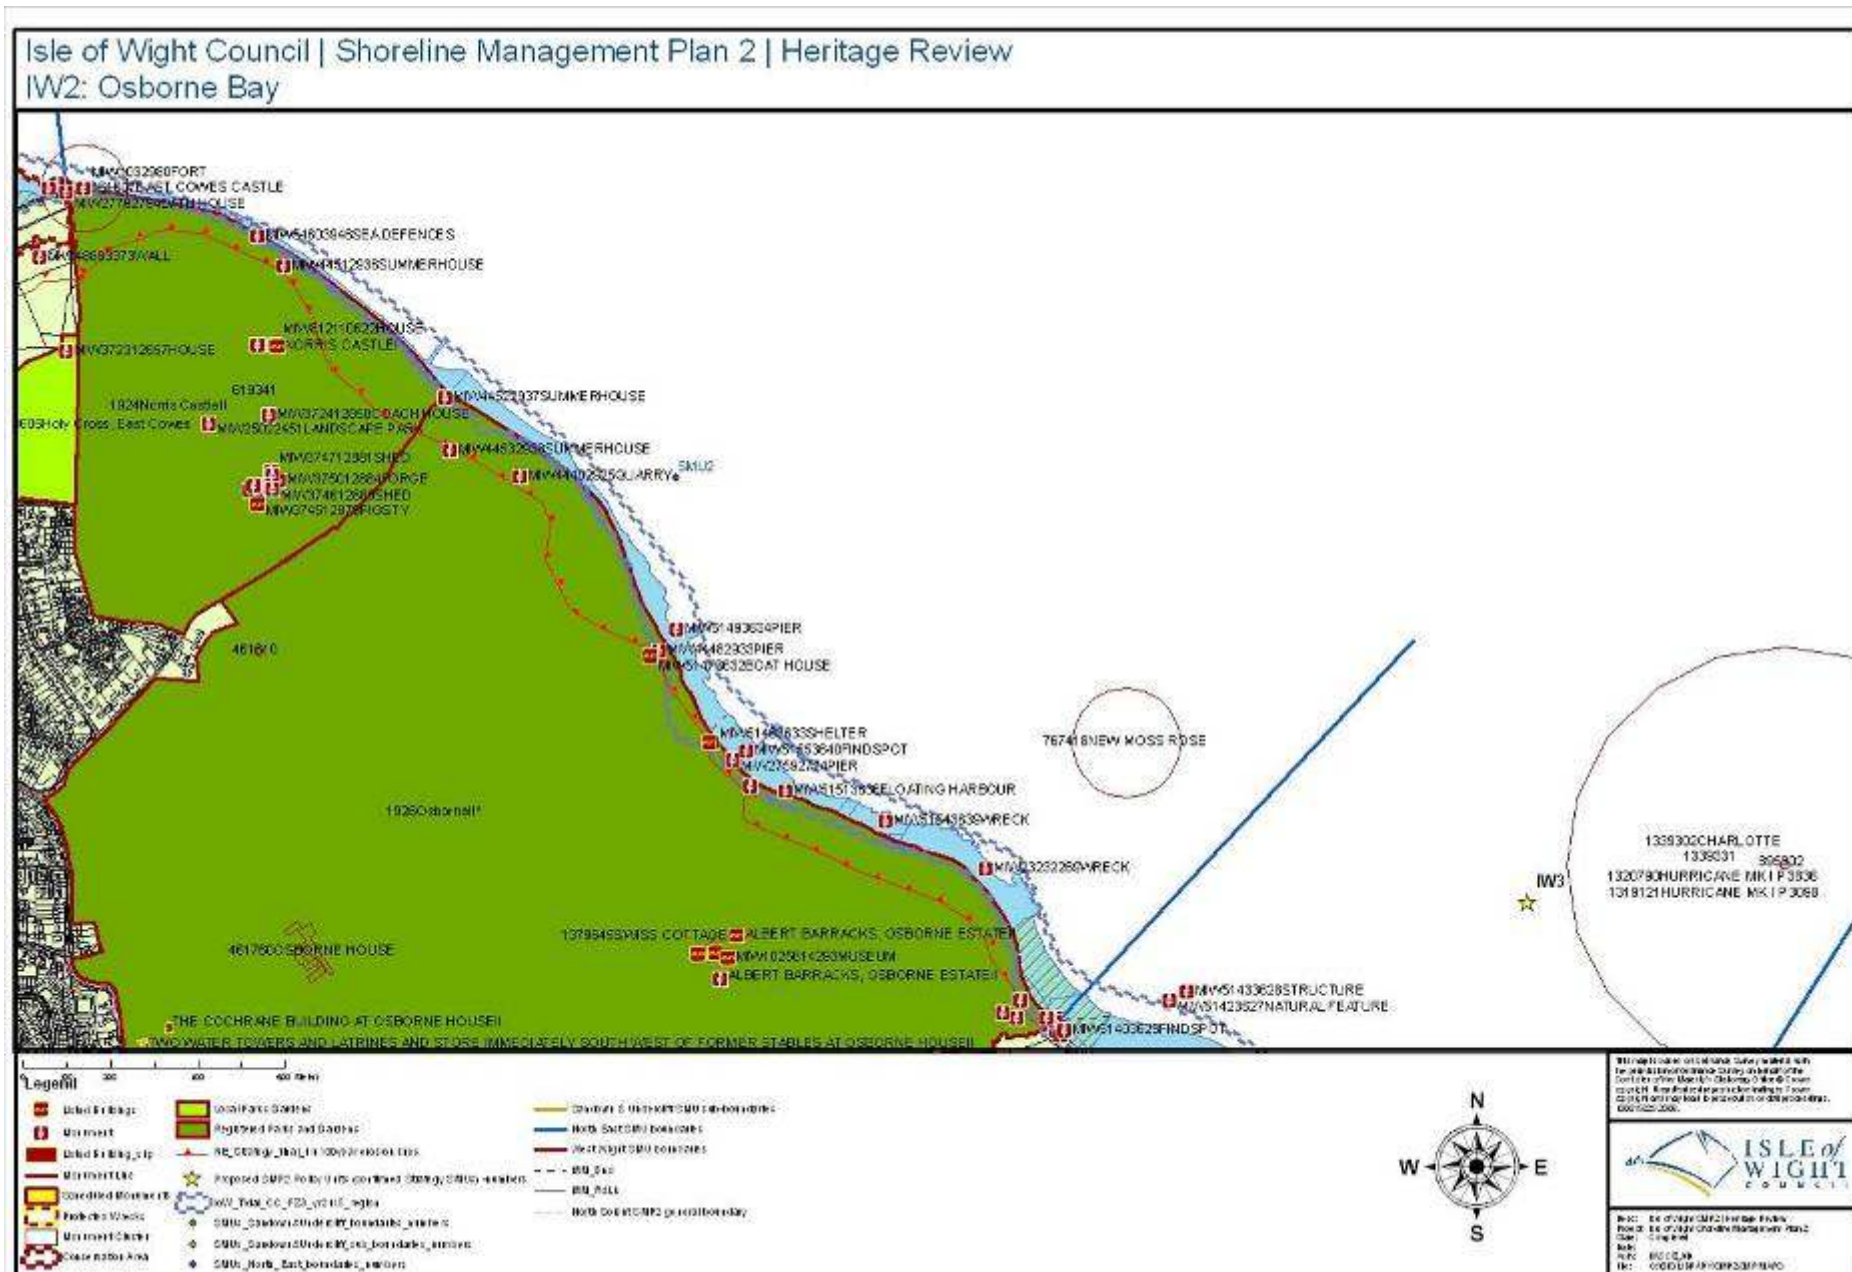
Isle of Wight Council | Shoreline Management Plan 2 | Heritage Review
IW2: Osborne Bay

MWC032960FORT
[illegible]EAST COWES CASTLE
MWC27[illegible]HOUSE
MWC5403946SEA DEFENCES
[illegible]3373WALL
MWC4512936SUMMERHOUSE
MWC5121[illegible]HOUSE
NORRIS CASTLE
MWC372312657HOUSE
619341
1924Norris Castle
MWC44522937SUMMERHOUSE
MWC372412658COACH HOUSE
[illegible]Holy Cross, East Cowes
MWC250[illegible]2451LANDSCAPE PARK
MWC44632938SUMMERHOUSE
MWC374712661SHED
MWC4402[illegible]QUARRY
SMU2
MWC375012664FORGE
MWC374612660SHED
MWC374512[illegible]PRIVY
461870
MWC51493634PIER
MWC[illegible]PIER
MWC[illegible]BOAT HOUSE
MWC51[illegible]SHELTER
MWC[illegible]53640FINDSPOT
MWC2759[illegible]PIER
MWC51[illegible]FLOATING HARBOUR
767418NEW MOSS ROSE
1926Osborne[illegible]
MWC51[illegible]WRECK
MWC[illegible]WRECK
1339302CHARLOTTE
1339031
306802
1320790HURRICANE MK I P 3836
1319121HURRICANE MK I P 3090
IW3
1379849SWISS COTTAGE
ALBERT BARRACKS, OSBORNE ESTATE
MWC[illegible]MUSEUM
ALBERT BARRACKS, OSBORNE ESTATE
461760OSBORNE HOUSE
MWC51433628STRUCTURE
MWC51423627NATURAL FEATURE
MWC51433629FINDSPOT
THE COCHRANE BUILDING AT OSBORNE HOUSE
TWO WATER TOWERS AND LATRINES AND STORE IMMEDIATELY SOUTH WEST OF FORMER STABLES AT OSBORNE HOUSE

Legend
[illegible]
N
W
E
S
ISLE of WIGHT COUNCIL